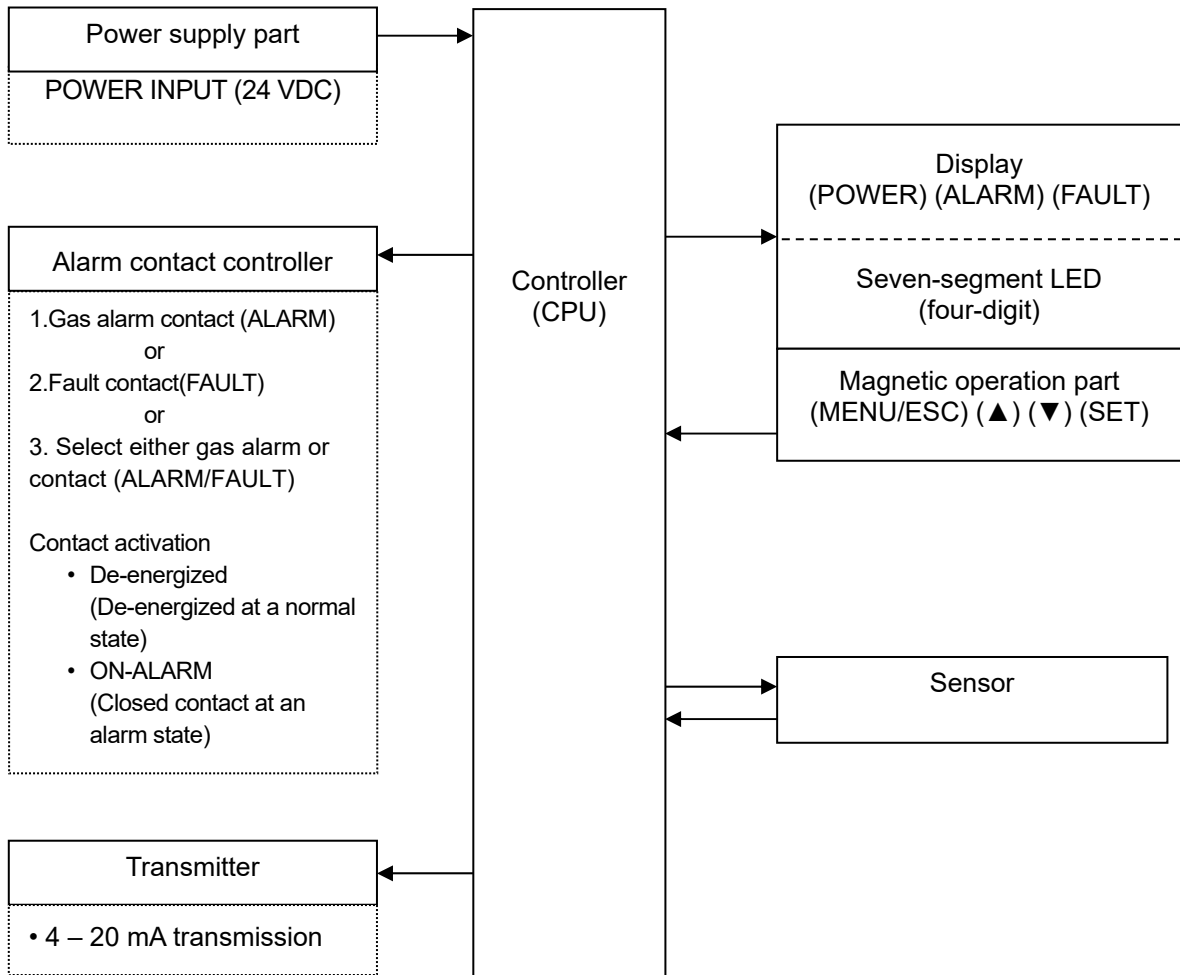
Power supply part

POWER INPUT (24 VDC)

Alarm contact controller

1.Gas alarm contact (ALARM)
or
2.Fault contact(FAULT)
or
3. Select either gas alarm or contact (ALARM/FAULT)

Contact activation
• De-energized (De-energized at a normal state)
• ON-ALARM (Closed contact at an alarm state)

Transmitter

• 4 – 20 mA transmission

Controller (CPU)

Display (POWER) (ALARM) (FAULT)

Seven-segment LED (four-digit)

Magnetic operation part (MENU/ESC) (▲) (▼) (SET)

Sensor